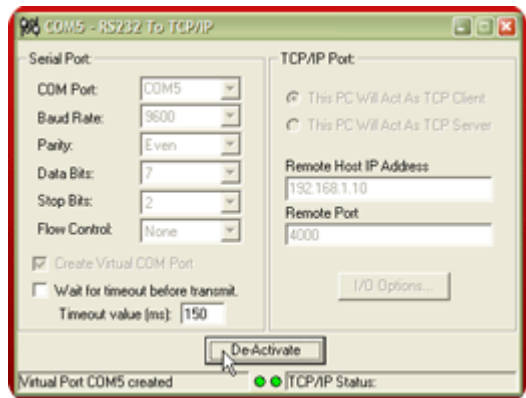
COM5 - RS232 To TCP/IP

Serial Port

COM Port: COM5

Baud Rate: 9600

Parity: Even

Data Bits: 7

Stop Bits: 2

Flow Control: None

Create Virtual COM Port

Wait for timeout before transmit.

Timeout value (ms): 150

TCP/IP Port

This PC Will Act As TCP Client

This PC Will Act As TCP Server

Remote Host IP Address

192.168.1.10

Remote Port

4000

I/O Options...

De-Activate

Virtual Port COM5 created

TCP/IP Status: